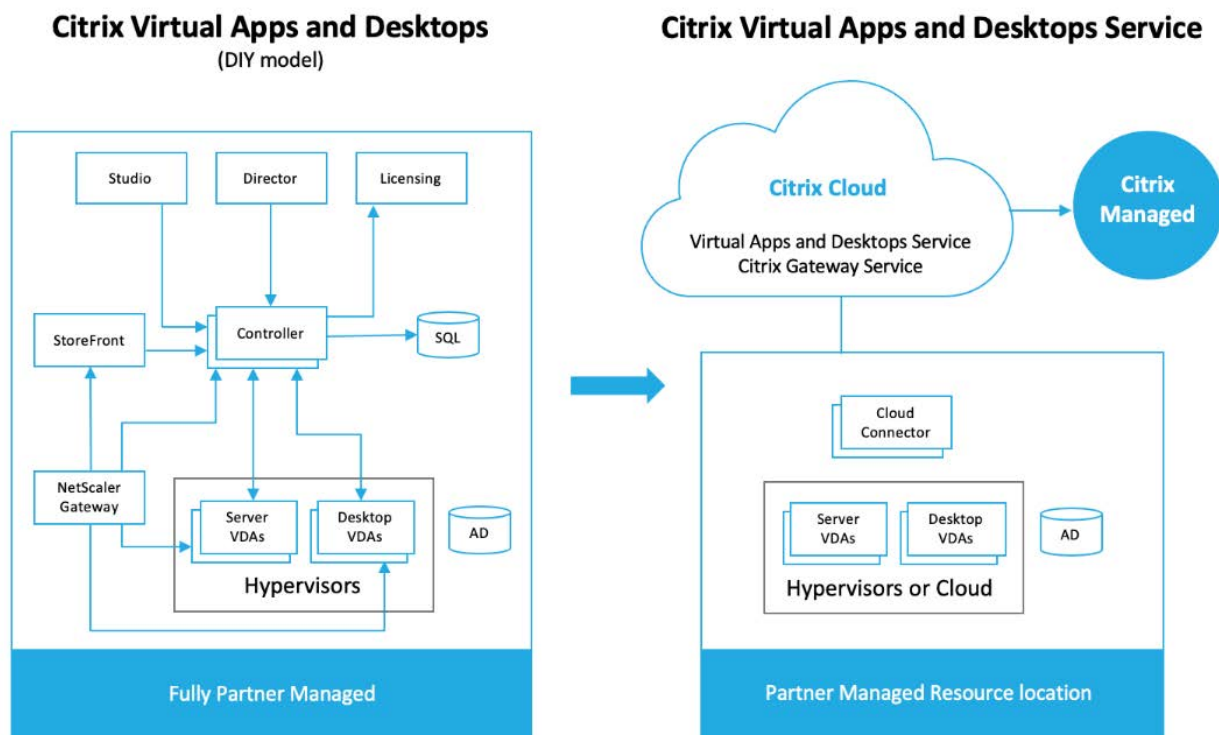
Citrix Virtual Apps and Desktops
(DIY model)

Studio

Director

Licensing

StoreFront

Controller

SQL

NetScaler Gateway

Server VDAs

Desktop VDAs

AD

Hypervisors

Fully Partner Managed

Citrix Virtual Apps and Desktops Service

Citrix Cloud

Virtual Apps and Desktops Service
Citrix Gateway Service

Citrix Managed

Cloud Connector

Server VDAs

Desktop VDAs

AD

Hypervisors or Cloud

Partner Managed Resource location